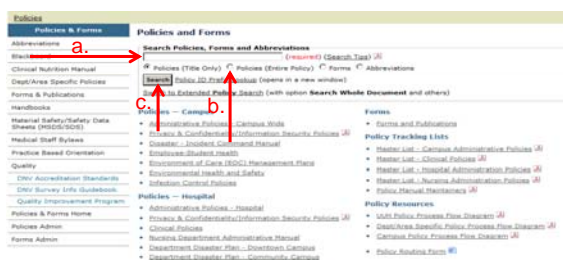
Policies

Policies & Forms
Abbreviations
Black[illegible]
Clinical Nutrition Manual
Dept/Area Specific Policies
Forms & Publications
Handbooks
Material Safety/Safety Data Sheets (MSDS/SDS)
Medical Staff Bylaws
Practice Based Orientation
Quality
DNV Accreditation Standards
DNV Survey Info Guidebook
Quality Improvement Program
Policies & Forms Home
Policies Admin
Forms Admin

a.
b.
c.

Policies and Forms

Search Policies, Forms and Abbreviations
(required) (Search Tips)
Policies (Title Only) Policies (Entire Policy) Forms Abbreviations
Search Policy ID Prefix Lookup (opens in a new window)
Switch to Extended Policy Search (with option Search Whole Document and others)

Policies — Campus
Administrative Policies - Campus Wide
Privacy & Confidentiality/Information Security Policies
Disaster - Incident Command Manual
Employee/Student Health
Environment of Care (EOC) Management Plans
Environmental Health and Safety
Infection Control Policies

Policies — Hospital
Administrative Policies - Hospital
Privacy & Confidentiality/Information Security Policies
Clinical Policies
Nursing Department Administrative Manual
Department Disaster Plan - Downtown Campus
Department Disaster Plan - Community Campus

Forms
Forms and Publications

Policy Tracking Lists
Master List - Campus Administrative Policies
Master List - Clinical Policies
Master List - Hospital Administration Policies
Master List - Nursing Administration Policies
Policy Manual Maintainers

Policy Resources
UUH Policy Process Flow Diagram
Dept/Area Specific Policy Process Flow Diagram
Campus Policy Process Flow Diagram
Policy Routing Form